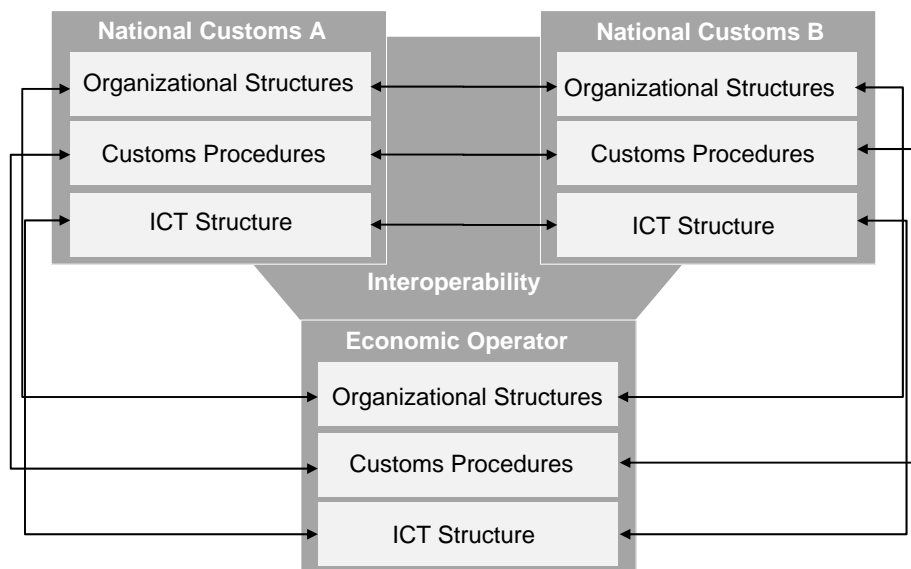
National Customs A

Organizational Structures

Customs Procedures

ICT Structure

National Customs B

Organizational Structures

Customs Procedures

ICT Structure

Interoperability

Economic Operator

Organizational Structures

Customs Procedures

ICT Structure